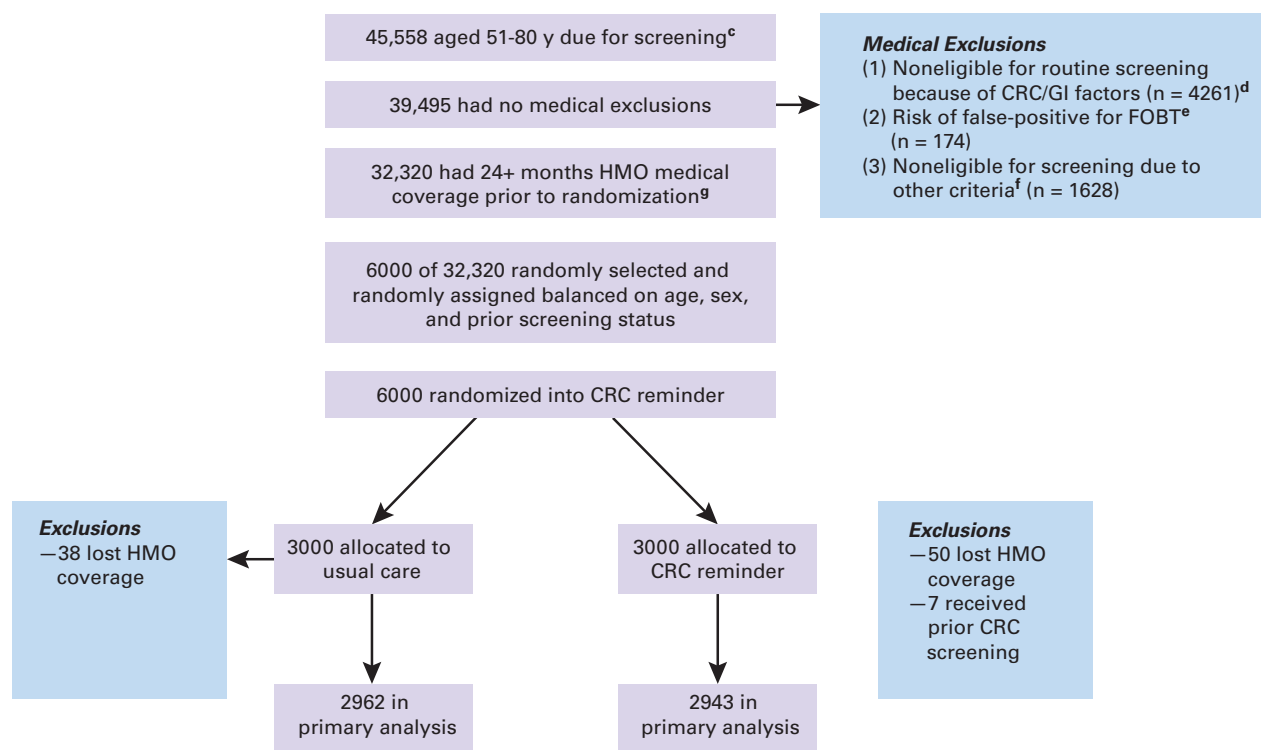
45,558 aged 51-80 y due for screening$^{c}$

39,495 had no medical exclusions

Medical Exclusions
(1) Noneligible for routine screening because of CRC/GI factors (n = 4261)$^{d}$
(2) Risk of false-positive for FOBT$^{e}$ (n = 174)
(3) Noneligible for screening due to other criteria$^{f}$ (n = 1628)

32,320 had 24+ months HMO medical coverage prior to randomization$^{g}$

6000 of 32,320 randomly selected and randomly assigned balanced on age, sex, and prior screening status

6000 randomized into CRC reminder

Exclusions
—38 lost HMO coverage

3000 allocated to usual care

3000 allocated to CRC reminder

Exclusions
—50 lost HMO coverage
—7 received prior CRC screening

2962 in primary analysis

2943 in primary analysis